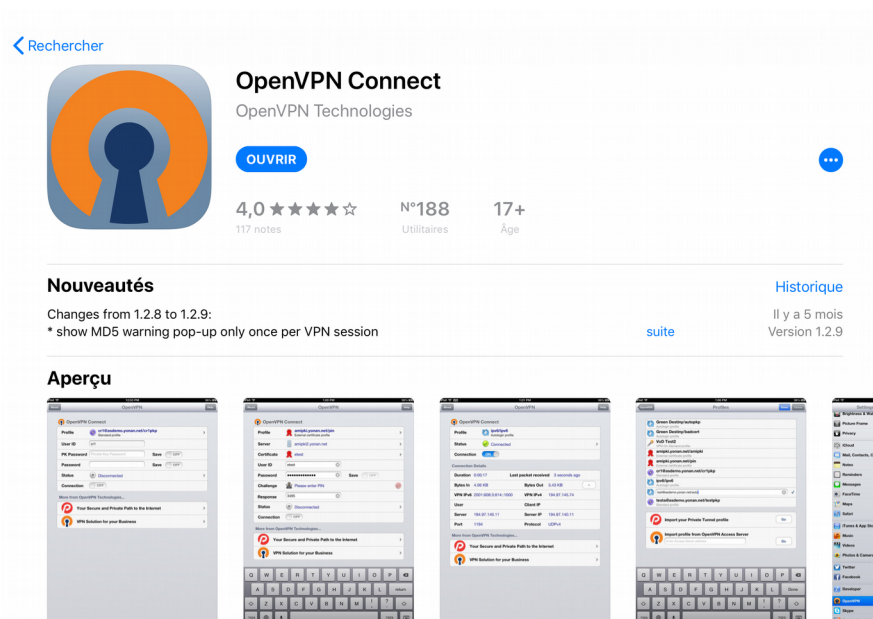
Rechercher

OpenVPN Connect
OpenVPN Technologies

OUVRIR

4,0 ★★★★☆
117 notes

N°188
Utilitaires

17+
Âge

Nouveautés
Historique

Changes from 1.2.8 to 1.2.9:
* show MD5 warning pop-up only once per VPN session
suite
Il y a 5 mois
Version 1.2.9

Aperçu

OpenVPN Connect
Profile
User ID
PK Password
Password
Status
Disconnected
Connection
OFF
More from OpenVPN Technologies...
Your Secure and Private Path to the Internet
VPN Solution for your Business

OpenVPN Connect
Profile
Server
Certificate
User ID
Password
Challenge
Please enter PIN
Response
Status
Disconnected
Connection
OFF
More from OpenVPN Technologies...
Your Secure and Private Path to the Internet
VPN Solution for your Business

OpenVPN Connect
Profile
Status
Connected
Connection
ON
Connection Details
Duration
Last packet received
3 seconds ago
Bytes In
Bytes Out
VPN IPv4
VPN IPv6
User
Client IP
Server
Server IP
Port
1194
Protocol
UDPv4
More from OpenVPN Technologies...
Your Secure and Private Path to the Internet
VPN Solution for your Business

Profiles
Green Desktop/autopkp
Green Desktop/bakcert
VoD Test2
Import your Private Tunnel profile
Import profile from OpenVPN Access Server

Settings
Brightness & Wallpaper
Picture Frame
Privacy
iCloud
Mail, Contacts, Calendars
Notes
Reminders
Messages
FaceTime
Maps
Safari
iTunes & App Store
Music
Videos
Photos & Camera
Twitter
Facebook
Developer
OpenVPN
Skype